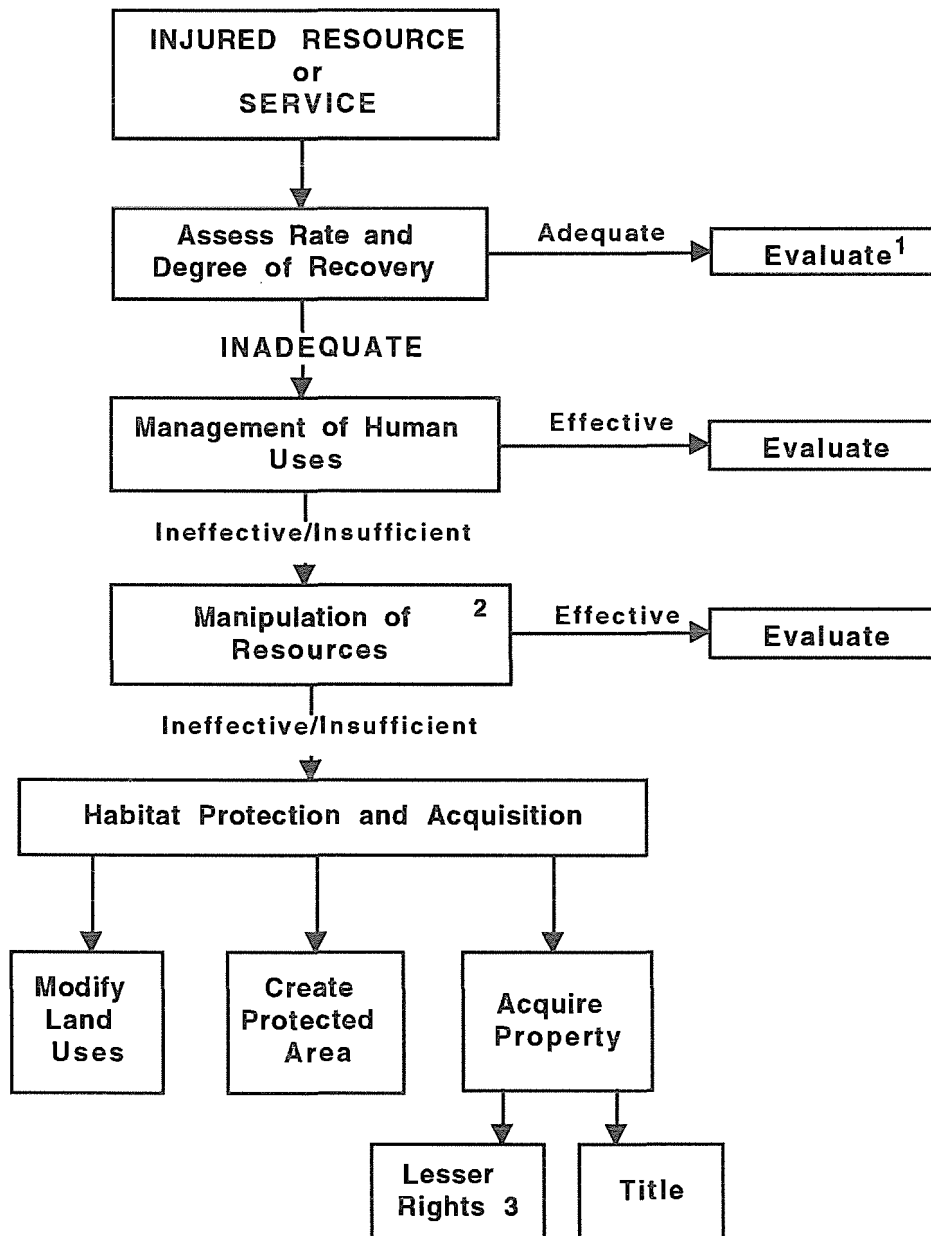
INJURED RESOURCE or SERVICE

Assess Rate and Degree of Recovery

Adequate

Evaluate$^1$

INADEQUATE

Management of Human Uses

Effective

Evaluate

Ineffective/Insufficient

Manipulation of Resources $^2$

Effective

Evaluate

Ineffective/Insufficient

Habitat Protection and Acquisition

Modify Land Uses

Create Protected Area

Acquire Property

Lesser Rights 3

Title